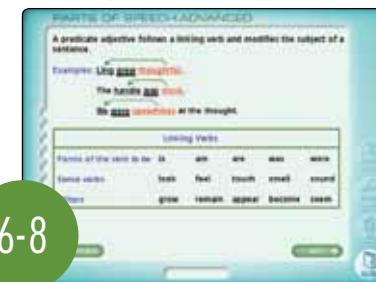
PARTS OF SPEECH-ADVANCED

A predicate adjective follows a linking verb and modifies the subject of a sentence.

Examples: Lisa was thoughtful.

The handle was stuck.

He was speechless at the thought.

| Linking Verbs | | | | | |
|---|---|---|---|---|---|
| Forms of the verb to be | is | am | are | was | were |
| Sense verbs | look | feel | touch | smell | sound |
| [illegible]thers | grow | remain | appear | become | seem |

6-8